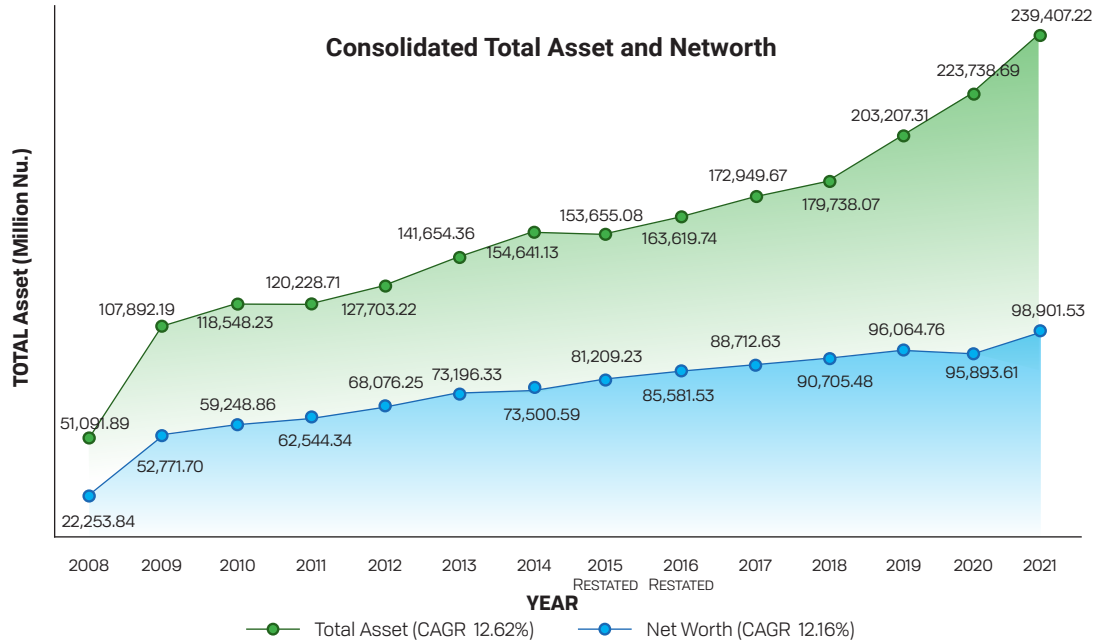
Consolidated Total Asset and Networth

TOTAL Asset (Million Nu.)

239,407.22
223,738.69
203,207.31
172,949.67
179,738.07
153,655.08
163,619.74
141,654.36
154,641.13
120,228.71
127,703.22
107,892.19
118,548.23
51,091.89
98,901.53
96,064.76
95,893.61
88,712.63
90,705.48
81,209.23
85,581.53
73,196.33
73,500.59
68,076.25
59,248.86
62,544.34
52,771.70
22,253.84

2008 2009 2010 2011 2012 2013 2014 2015 RESTATED 2016 RESTATED 2017 2018 2019 2020 2021

YEAR

Total Asset (CAGR 12.62%) Net Worth (CAGR 12.16%)